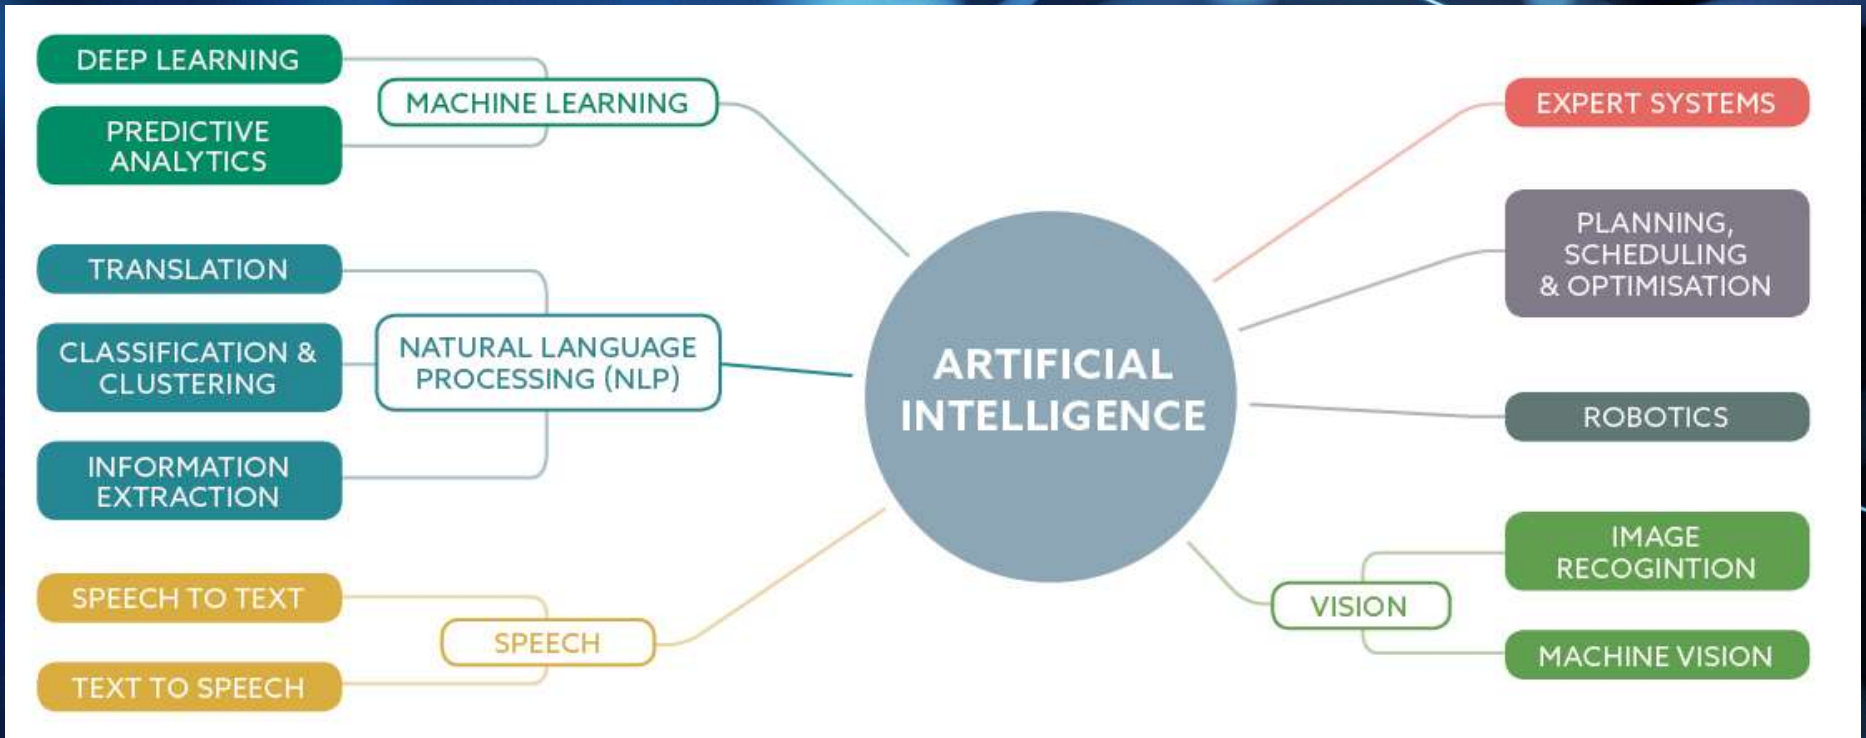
DEEP LEARNING

PREDICTIVE ANALYTICS

MACHINE LEARNING

TRANSLATION

CLASSIFICATION & CLUSTERING

INFORMATION EXTRACTION

NATURAL LANGUAGE PROCESSING (NLP)

SPEECH TO TEXT

TEXT TO SPEECH

SPEECH

ARTIFICIAL INTELLIGENCE

EXPERT SYSTEMS

PLANNING, SCHEDULING & OPTIMISATION

ROBOTICS

VISION

IMAGE RECOGINTION

MACHINE VISION